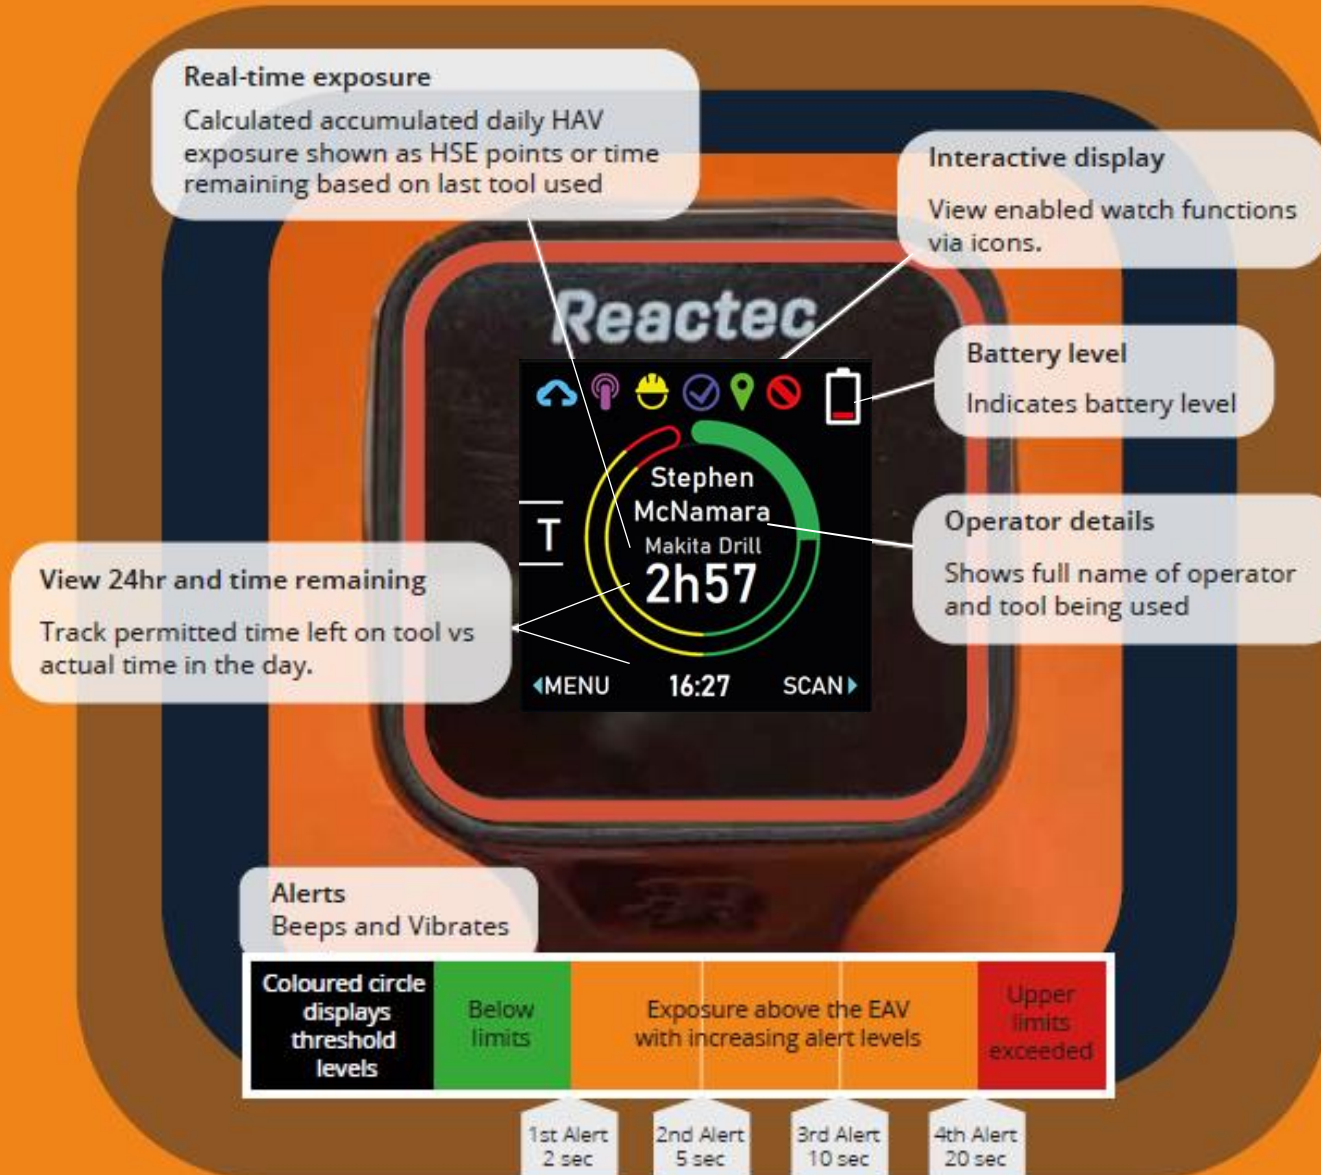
Real-time exposure

Calculated accumulated daily HAV exposure shown as HSE points or time remaining based on last tool used

Interactive display

View enabled watch functions via icons.

Reactec

Battery level

Indicates battery level

Stephen McNamara

Makita Drill

2h57

T

Operator details

Shows full name of operator and tool being used

View 24hr and time remaining

Track permitted time left on tool vs actual time in the day.

◂MENU 16:27 SCAN▸

Alerts
Beeps and Vibrates

| Coloured circle displays threshold levels | Below limits | Exposure above the EAV with increasing alert levels | Upper limits exceeded |
|---|---|---|---|

1st Alert
2 sec

2nd Alert
5 sec

3rd Alert
10 sec

4th Alert
20 sec